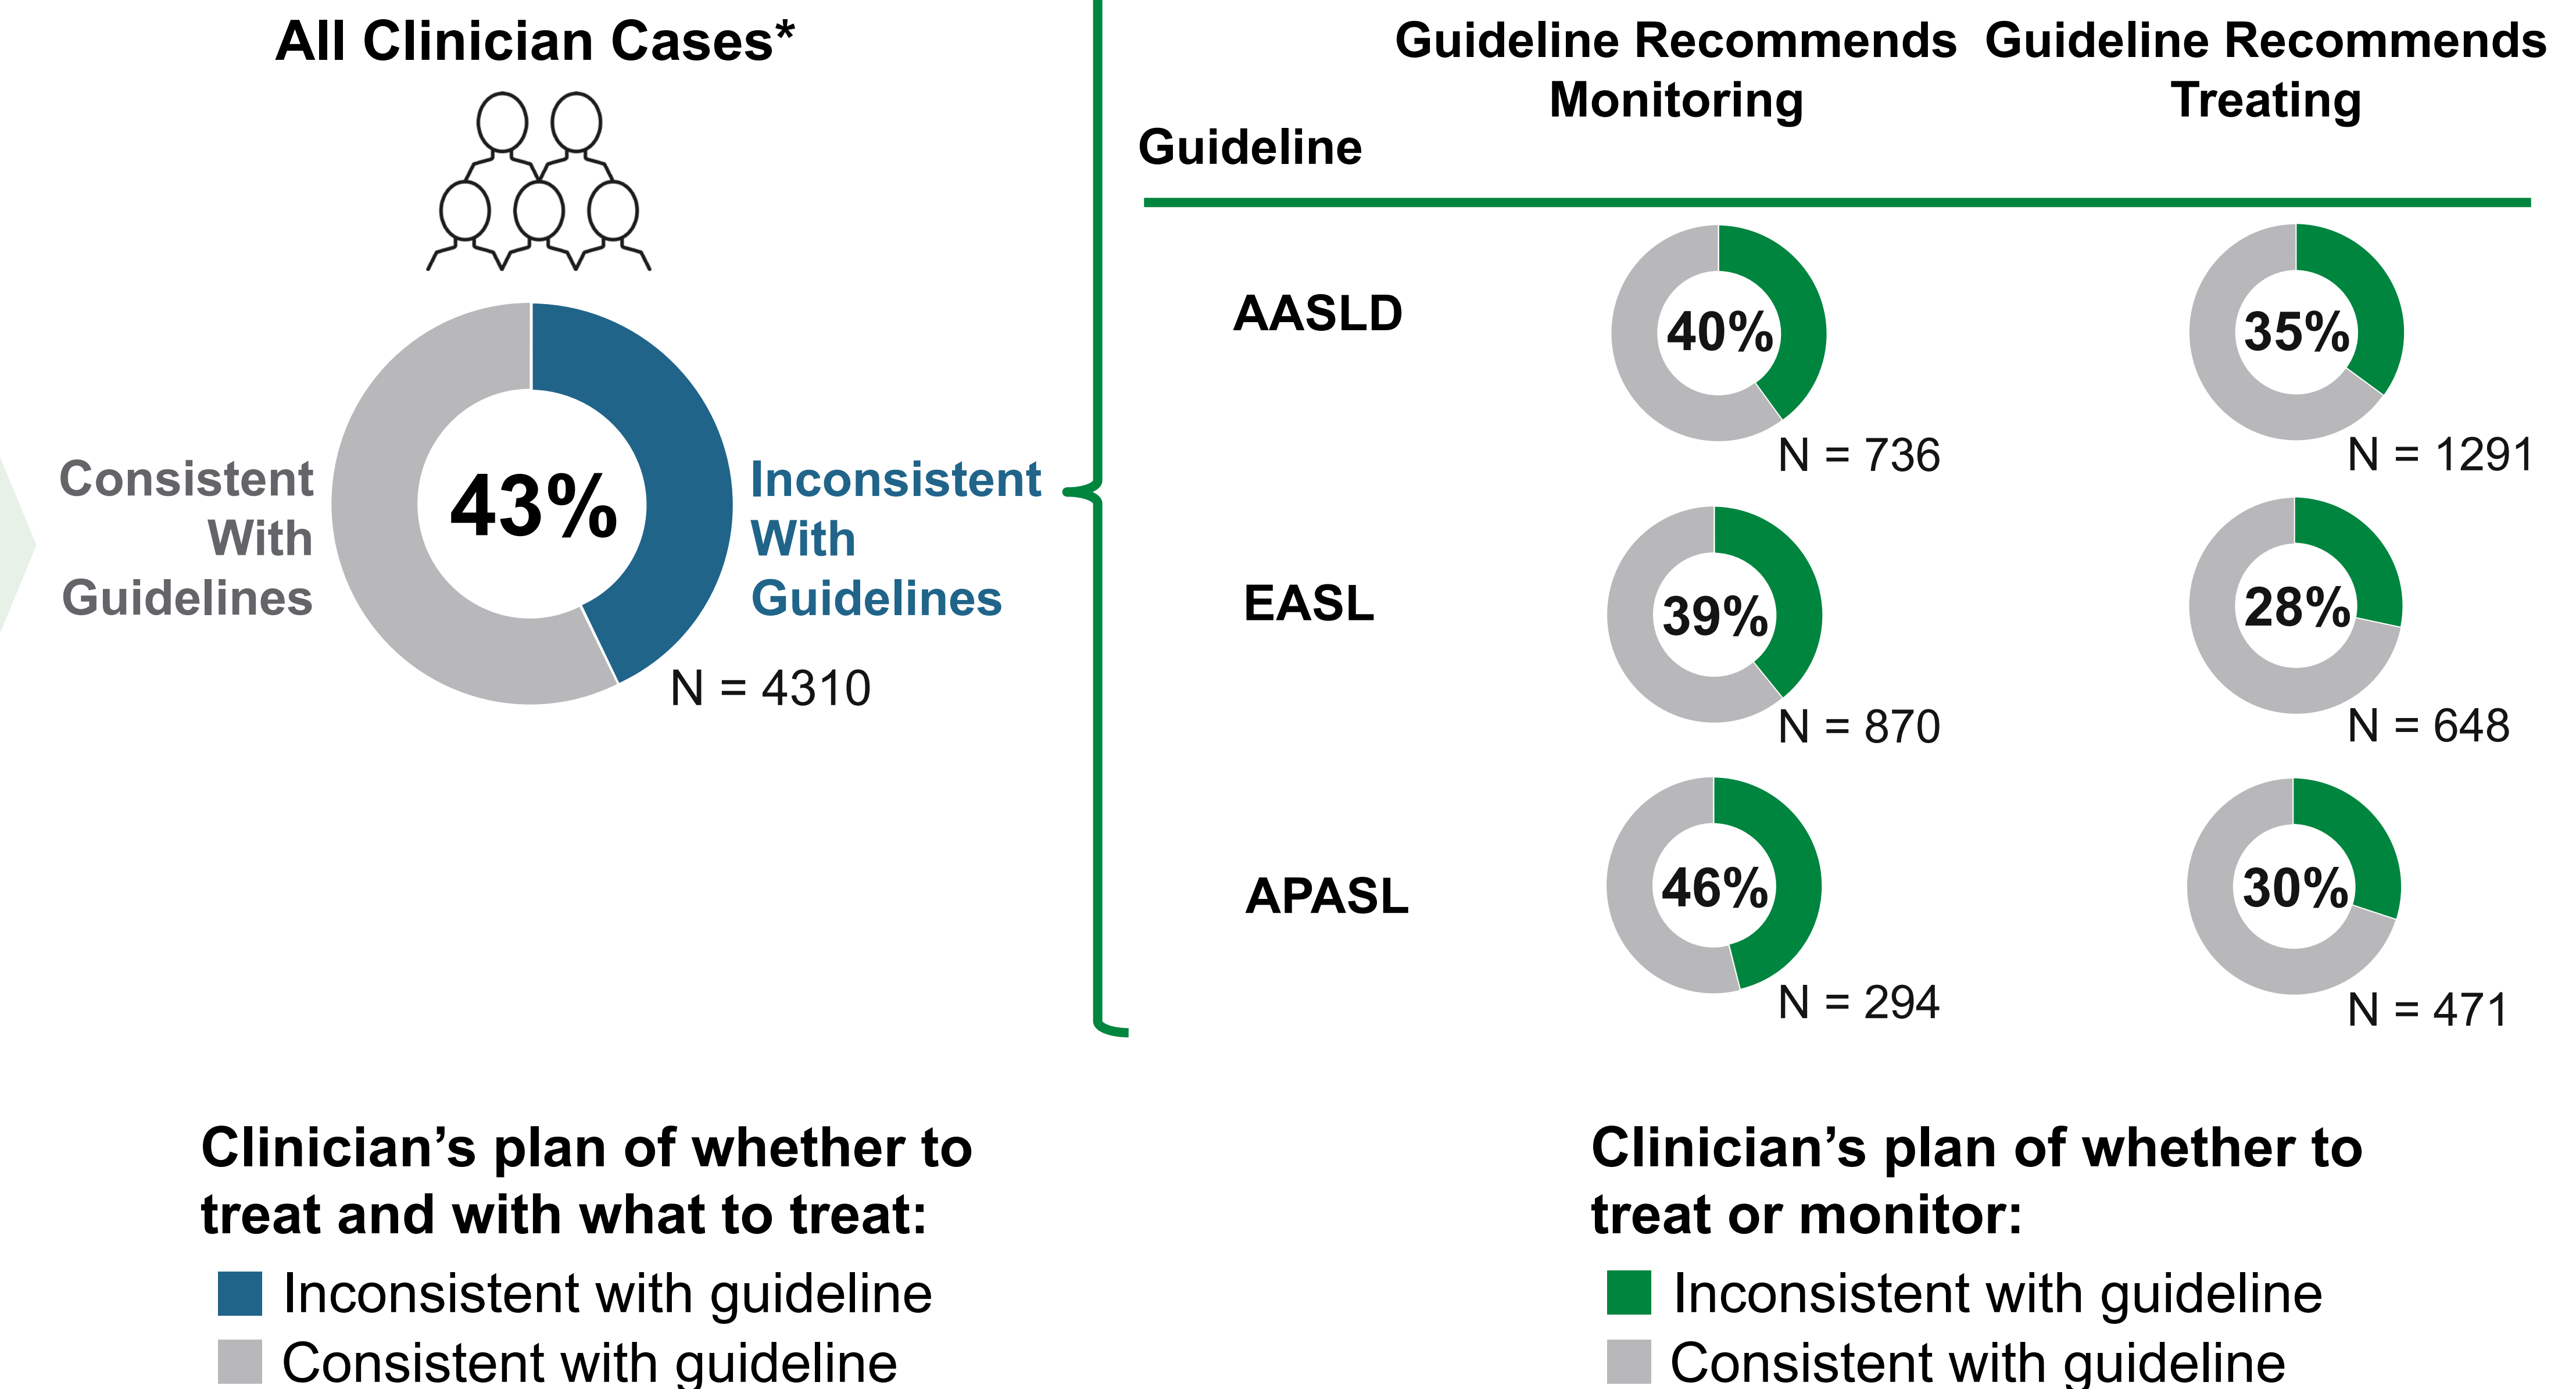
All Clinician Cases*

Consistent With Guidelines

43%

Inconsistent With Guidelines

N = 4310

| Guideline | Guideline Recommends Monitoring | Guideline Recommends Treating |
|---|---|---|
| AASLD | 40% N = 736 | 35% N = 1291 |
| EASL | 39% N = 870 | 28% N = 648 |
| APASL | 46% N = 294 | 30% N = 471 |

Clinician's plan of whether to treat and with what to treat:

Inconsistent with guideline

Consistent with guideline

Clinician's plan of whether to treat or monitor:

Inconsistent with guideline

Consistent with guideline